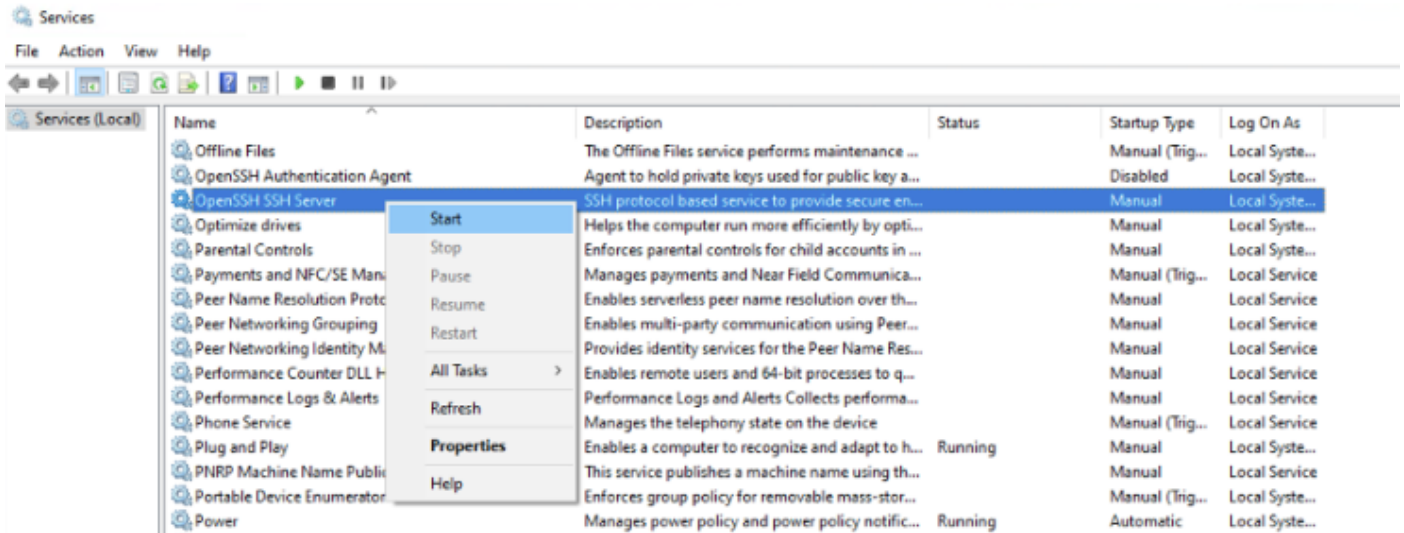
Services

File Action View Help

Services (Local)

| Name | Description | Status | Startup Type | Log On As |
|---|---|---|---|---|
| Offline Files | The Offline Files service performs maintenance ... | | Manual (Trig... | Local Syste... |
| OpenSSH Authentication Agent | Agent to hold private keys used for public key a... | | Disabled | Local Syste... |
| OpenSSH SSH Server | SSH protocol based service to provide secure en... | | Manual | Local Syste... |
| Optimize drives | Helps the computer run more efficiently by opti... | | Manual | Local Syste... |
| Parental Controls | Enforces parental controls for child accounts in ... | | Manual | Local Syste... |
| Payments and NFC/SE Man | Manages payments and Near Field Communica... | | Manual (Trig... | Local Service |
| Peer Name Resolution Proto | Enables serverless peer name resolution over th... | | Manual | Local Service |
| Peer Networking Grouping | Enables multi-party communication using Peer... | | Manual | Local Service |
| Peer Networking Identity M | Provides identity services for the Peer Name Res... | | Manual | Local Service |
| Performance Counter DLL H | Enables remote users and 64-bit processes to q... | | Manual | Local Service |
| Performance Logs & Alerts | Performance Logs and Alerts Collects performa... | | Manual | Local Service |
| Phone Service | Manages the telephony state on the device | | Manual (Trig... | Local Service |
| Plug and Play | Enables a computer to recognize and adapt to h... | Running | Manual | Local Syste... |
| PNRP Machine Name Publi | This service publishes a machine name using th... | | Manual | Local Service |
| Portable Device Enumerator | Enforces group policy for removable mass-stor... | | Manual (Trig... | Local Syste... |
| Power | Manages power policy and power policy notific... | Running | Automatic | Local Syste... |

Start
Stop
Pause
Resume
Restart
All Tasks >
Refresh
Properties
Help